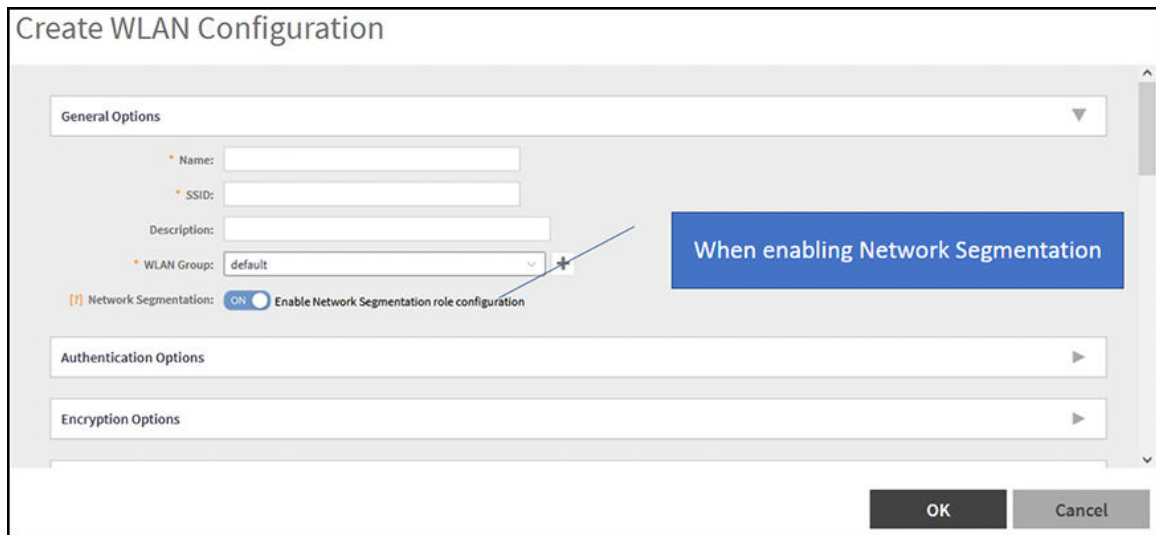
Create WLAN Configuration

General Options

* Name:

* SSID:

Description:

* WLAN Group: default

[?] Network Segmentation: ON Enable Network Segmentation role configuration

When enabling Network Segmentation

Authentication Options

Encryption Options

OK

Cancel